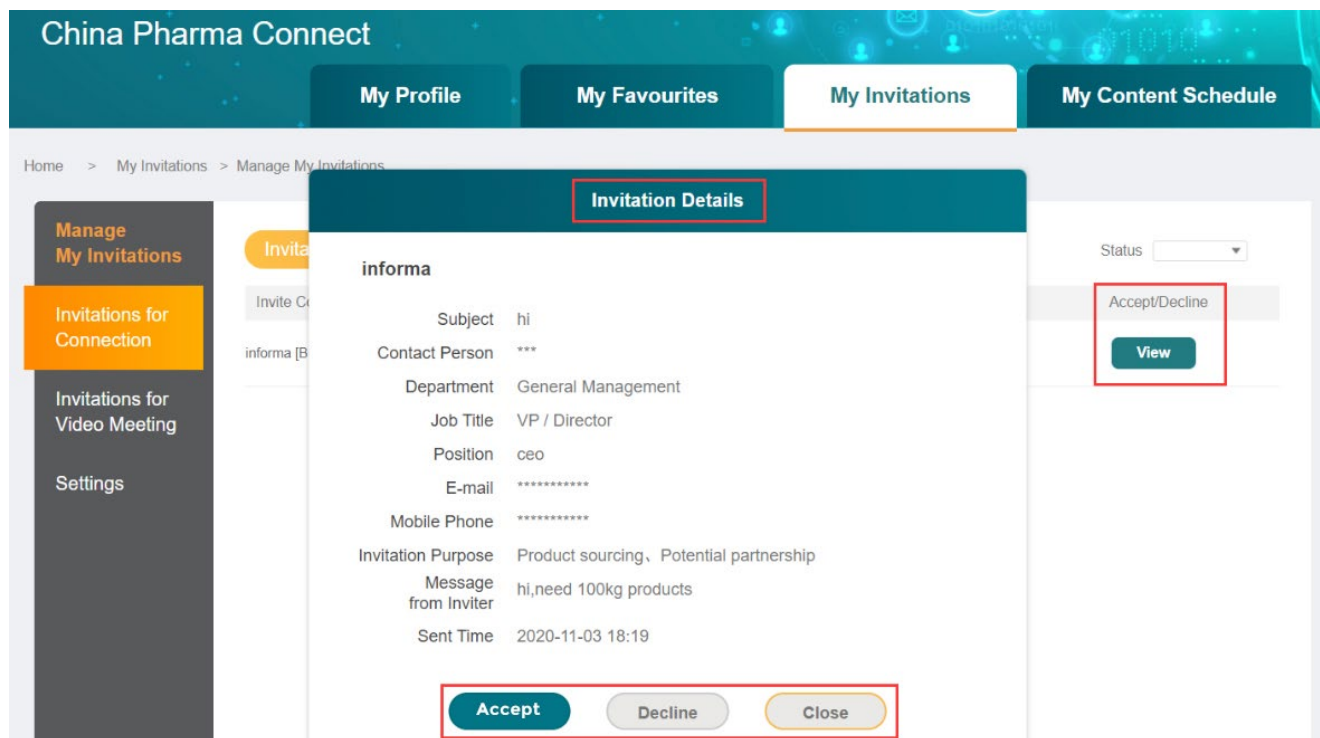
China Pharma Connect

My Profile
My Favourites
My Invitations
My Content Schedule

Home > My Invitations > Manage My Invitations

Manage My Invitations

Invitations for Connection

Invitations for Video Meeting

Settings

Invita

Invite C

informa [B

Status

Accept/Decline

View

Invitation Details

informa

| | |
|---|---|
| Subject | hi |
| Contact Person | *** |
| Department | General Management |
| Job Title | VP / Director |
| Position | ceo |
| E-mail | *********** |
| Mobile Phone | *********** |
| Invitation Purpose | Product sourcing、Potential partnership |
| Message from Inviter | hi,need 100kg products |
| Sent Time | 2020-11-03 18:19 |

Accept
Decline
Close